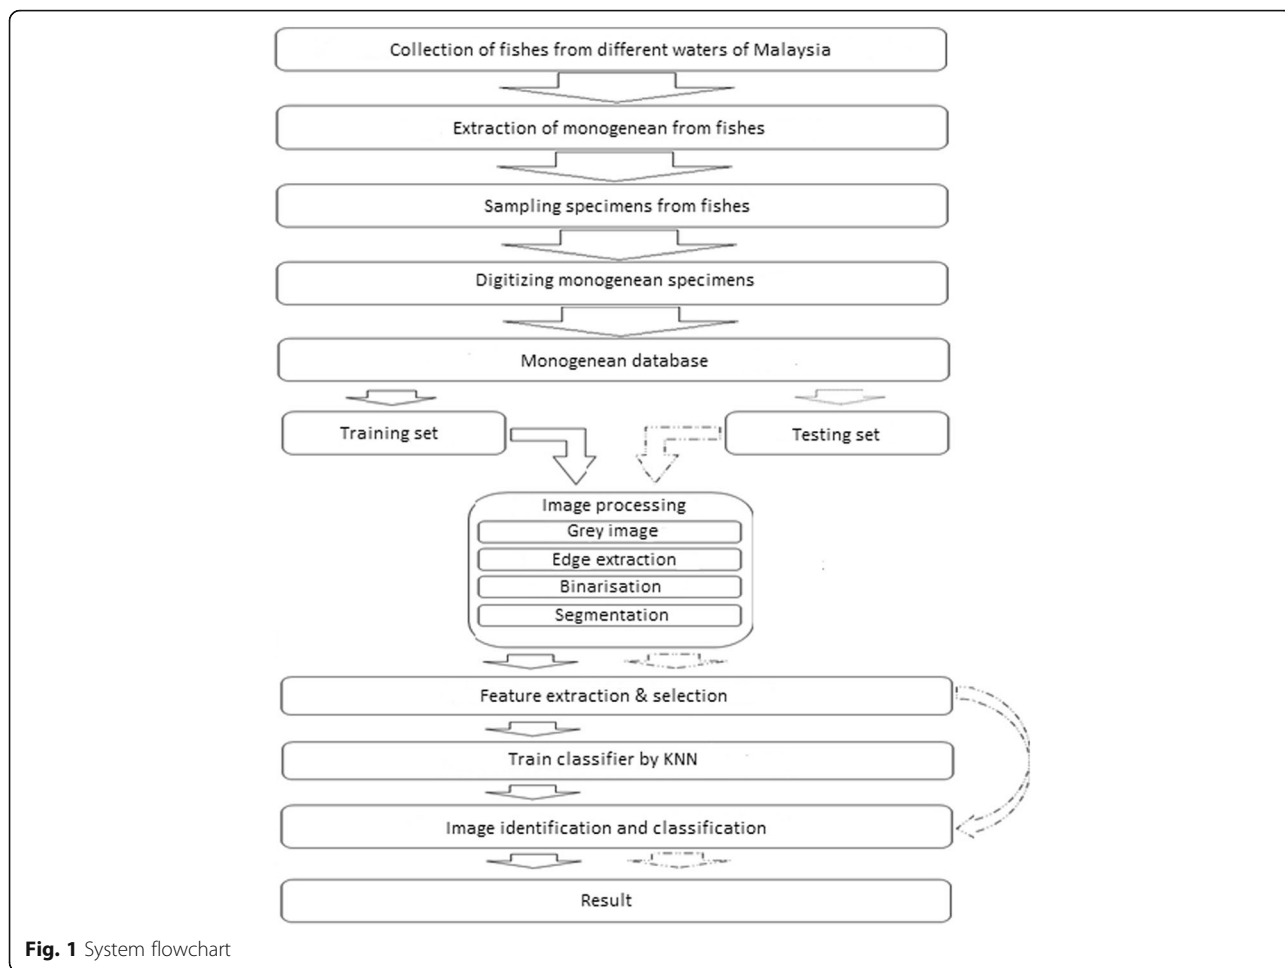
Collection of fishes from different waters of Malaysia

Extraction of monogenean from fishes

Sampling specimens from fishes

Digitizing monogenean specimens

Monogenean database

Training set

Testing set

Image processing

Grey image

Edge extraction

Binarisation

Segmentation

Feature extraction & selection

Train classifier by KNN

Image identification and classification

Result

**Fig. 1** System flowchart